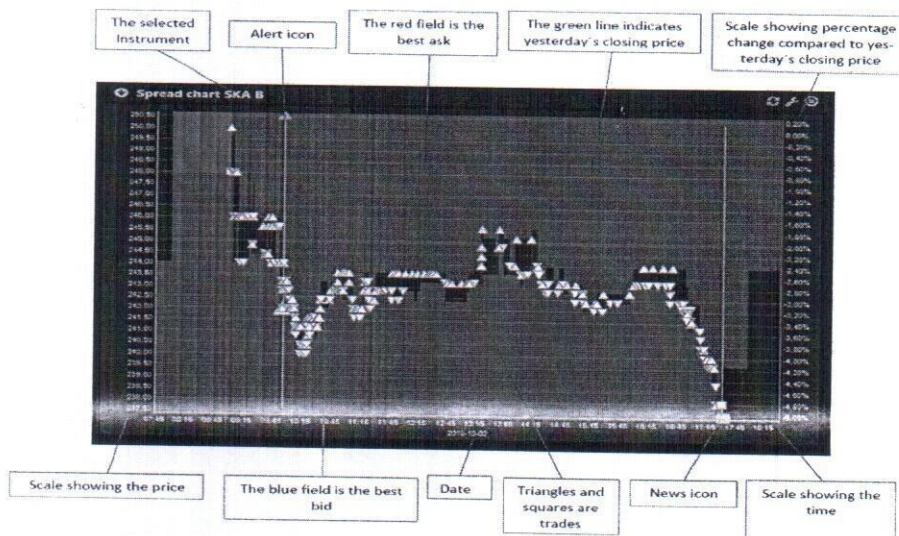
The selected Instrument

Alert icon

The red field is the best ask

The green line indicates yesterday´s closing price

Scale showing percentage change compared to yesterday´s closing price

Spread chart SKA B

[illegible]

Scale showing the price

The blue field is the best bid

Date

Triangles and squares are trades

News icon

Scale showing the time